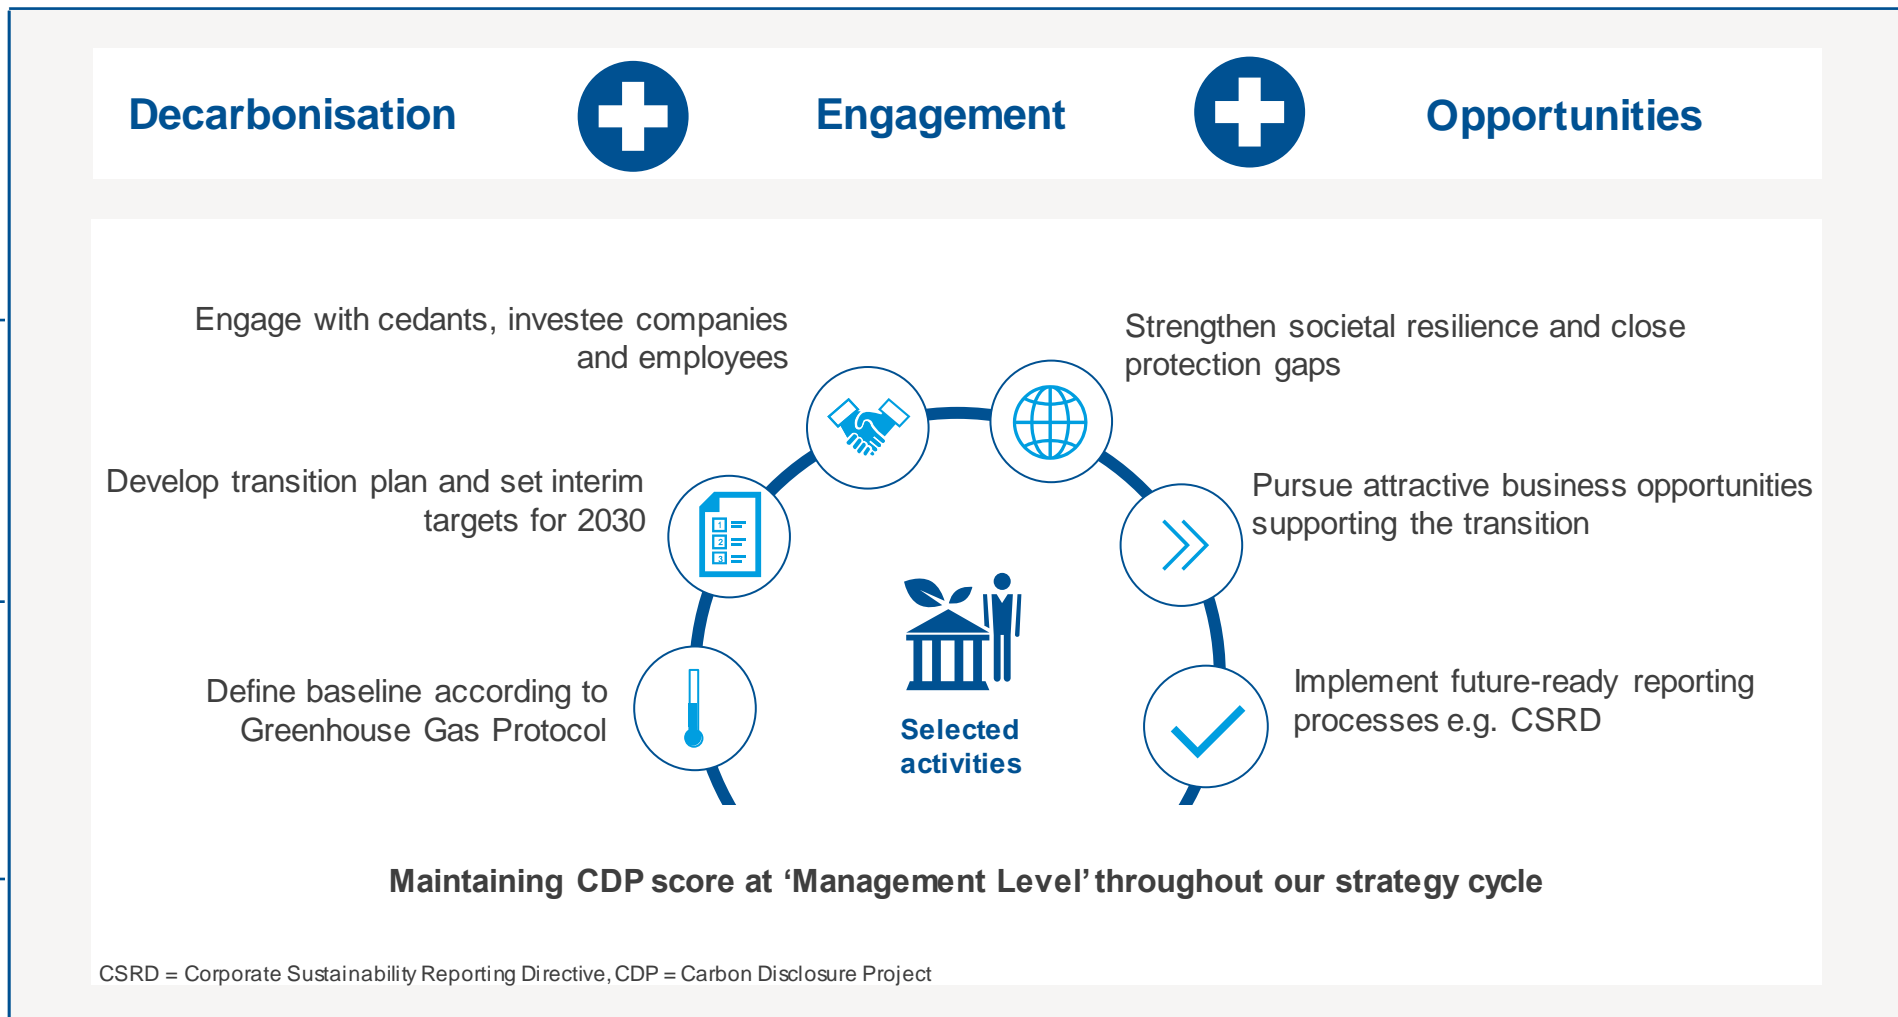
Decarbonisation

Engagement

Opportunities

Engage with cedants, investee companies and employees

Strengthen societal resilience and close protection gaps

Develop transition plan and set interim targets for 2030

Pursue attractive business opportunities supporting the transition

Define baseline according to Greenhouse Gas Protocol

Selected activities

Implement future-ready reporting processes e.g. CSRD

Maintaining CDP score at ‘Management Level’ throughout our strategy cycle

CSRD = Corporate Sustainability Reporting Directive, CDP = Carbon Disclosure Project